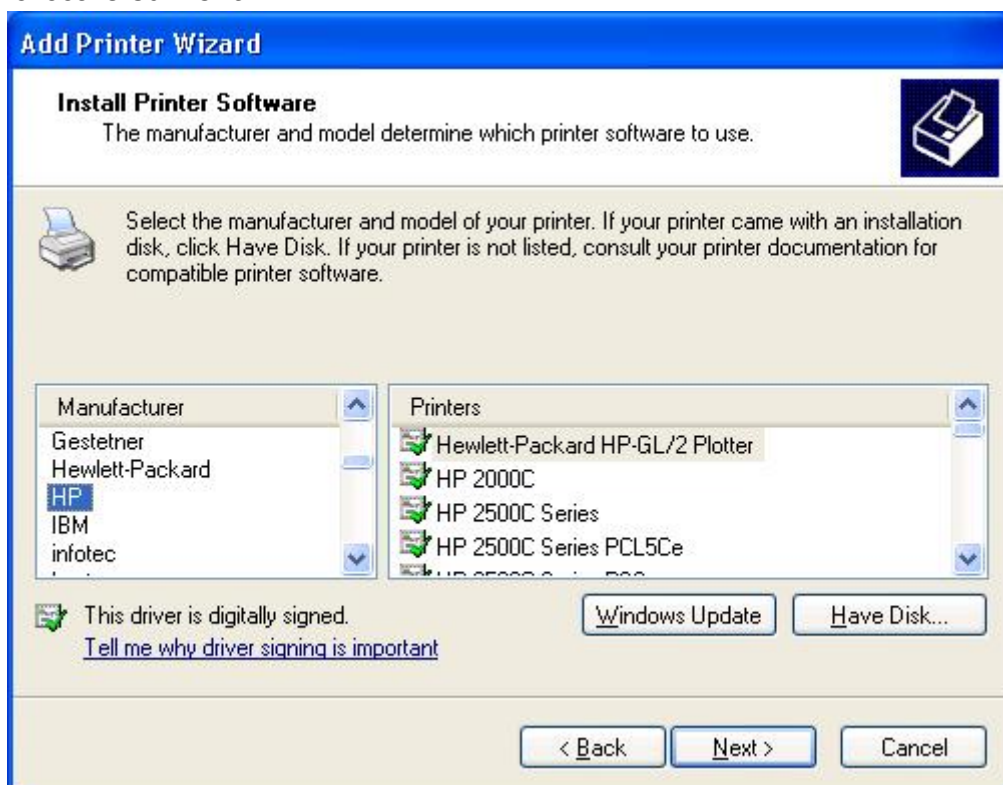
Add Printer Wizard

Install Printer Software
The manufacturer and model determine which printer software to use.

Select the manufacturer and model of your printer. If your printer came with an installation disk, click Have Disk. If your printer is not listed, consult your printer documentation for compatible printer software.

| Manufacturer |
|---|
| Gestetner |
| Hewlett-Packard |
| HP |
| IBM |
| infotec |
| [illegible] |

| Printers |
|---|
| Hewlett-Packard HP-GL/2 Plotter |
| HP 2000C |
| HP 2500C Series |
| HP 2500C Series PCL5Ce |
| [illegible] |

This driver is digitally signed.
Tell me why driver signing is important

Windows Update
Have Disk...

< Back
Next >
Cancel